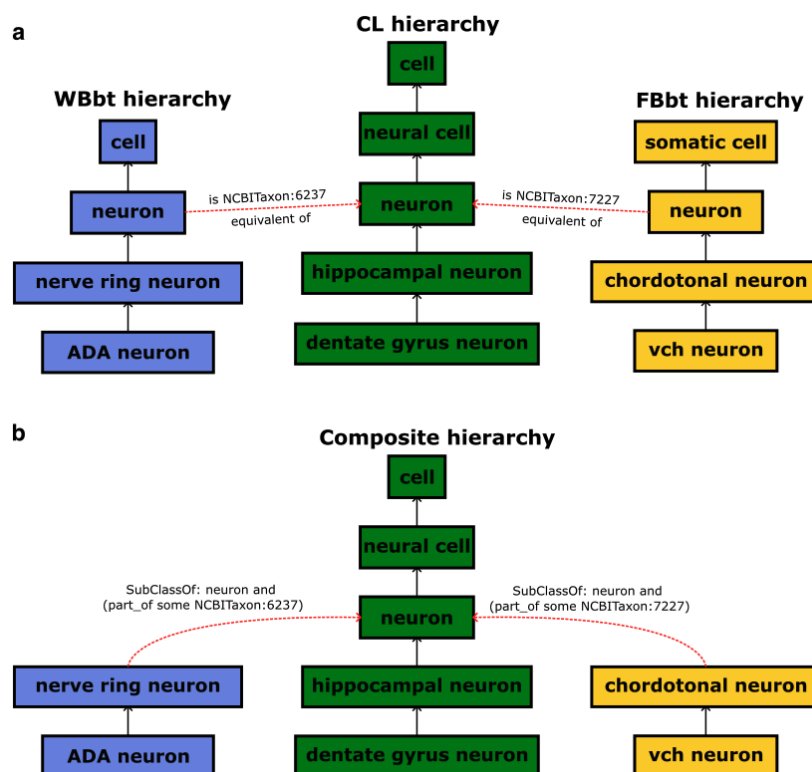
a

CL hierarchy

WBbt hierarchy

FBbt hierarchy

cell

neural cell

cell

somatic cell

neuron

is NCBITaxon:6237 equivalent of

neuron

is NCBITaxon:7227 equivalent of

neuron

nerve ring neuron

hippocampal neuron

chordotonal neuron

ADA neuron

dentate gyrus neuron

vch neuron

b

Composite hierarchy

cell

neural cell

SubClassOf: neuron and (part_of some NCBITaxon:6237)

neuron

SubClassOf: neuron and (part_of some NCBITaxon:7227)

nerve ring neuron

hippocampal neuron

chordotonal neuron

ADA neuron

dentate gyrus neuron

vch neuron